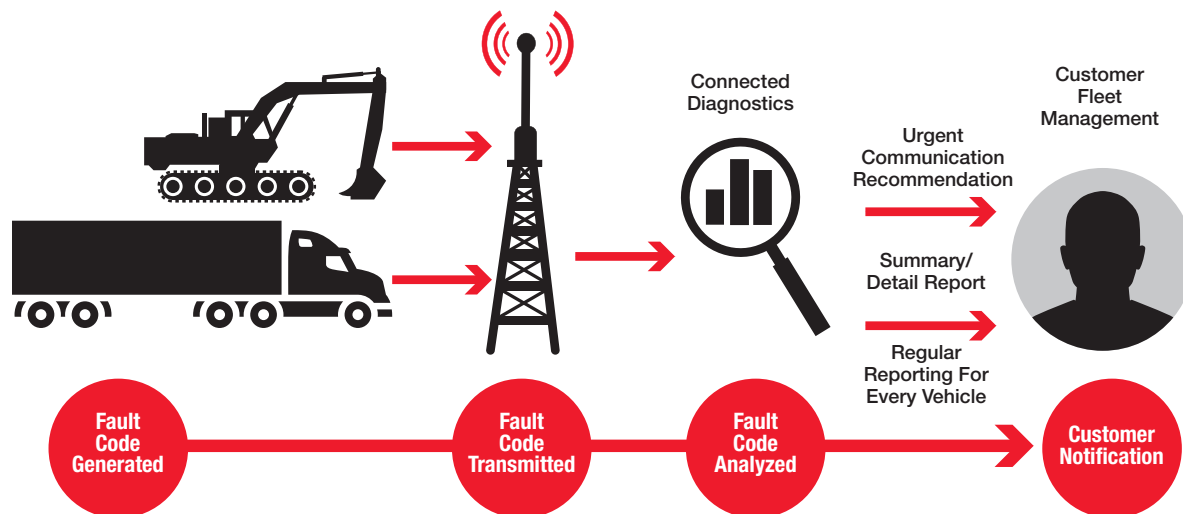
Connected Diagnostics

Customer Fleet Management

Urgent Communication Recommendation

Summary/ Detail Report

Regular Reporting For Every Vehicle

Fault Code Generated

Fault Code Transmitted

Fault Code Analyzed

Customer Notification